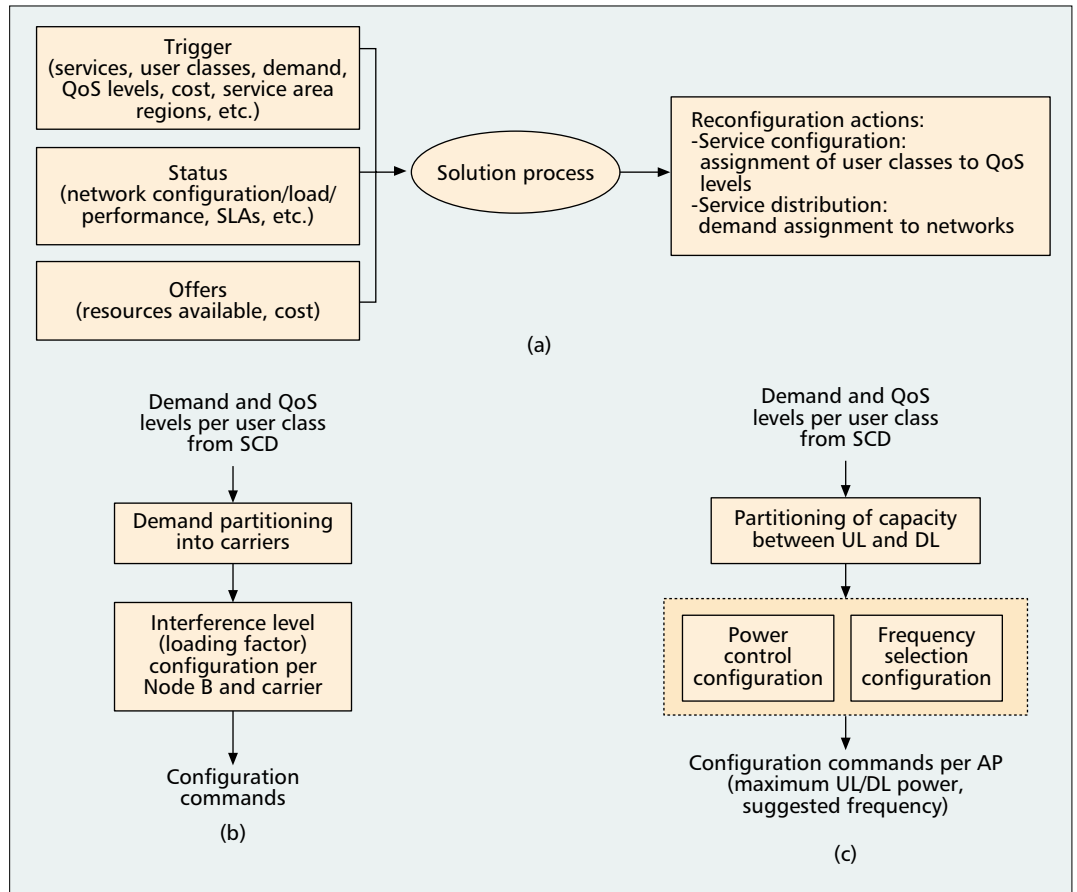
Trigger
(services, user classes, demand, QoS levels, cost, service area regions, etc.)

Status
(network configuration/load/ performance, SLAs, etc.)

Offers
(resources available, cost)

Solution process

Reconfiguration actions:
-Service configuration:
assignment of user classes to QoS levels
-Service distribution:
demand assignment to networks

(a)

Demand and QoS levels per user class from SCD

Demand partitioning into carriers

Interference level (loading factor) configuration per Node B and carrier

Configuration commands

(b)

Demand and QoS levels per user class from SCD

Partitioning of capacity between UL and DL

Power control configuration

Frequency selection configuration

Configuration commands per AP (maximum UL/DL power, suggested frequency)

(c)